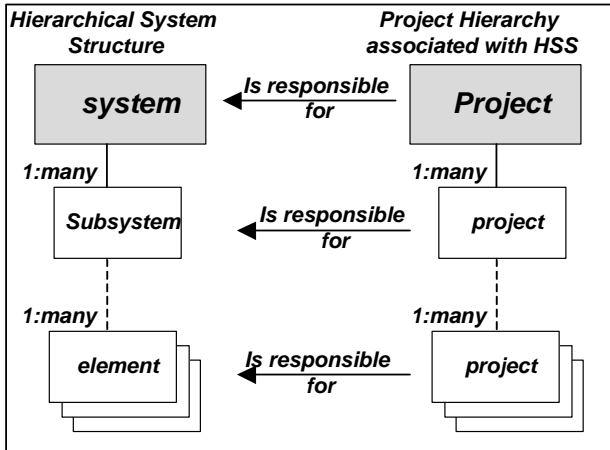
Hierarchical System Structure

Project Hierarchy associated with HSS

system

Is responsible for

Project

1:many

1:many

Subsystem

Is responsible for

project

1:many

1:many

element

Is responsible for

project